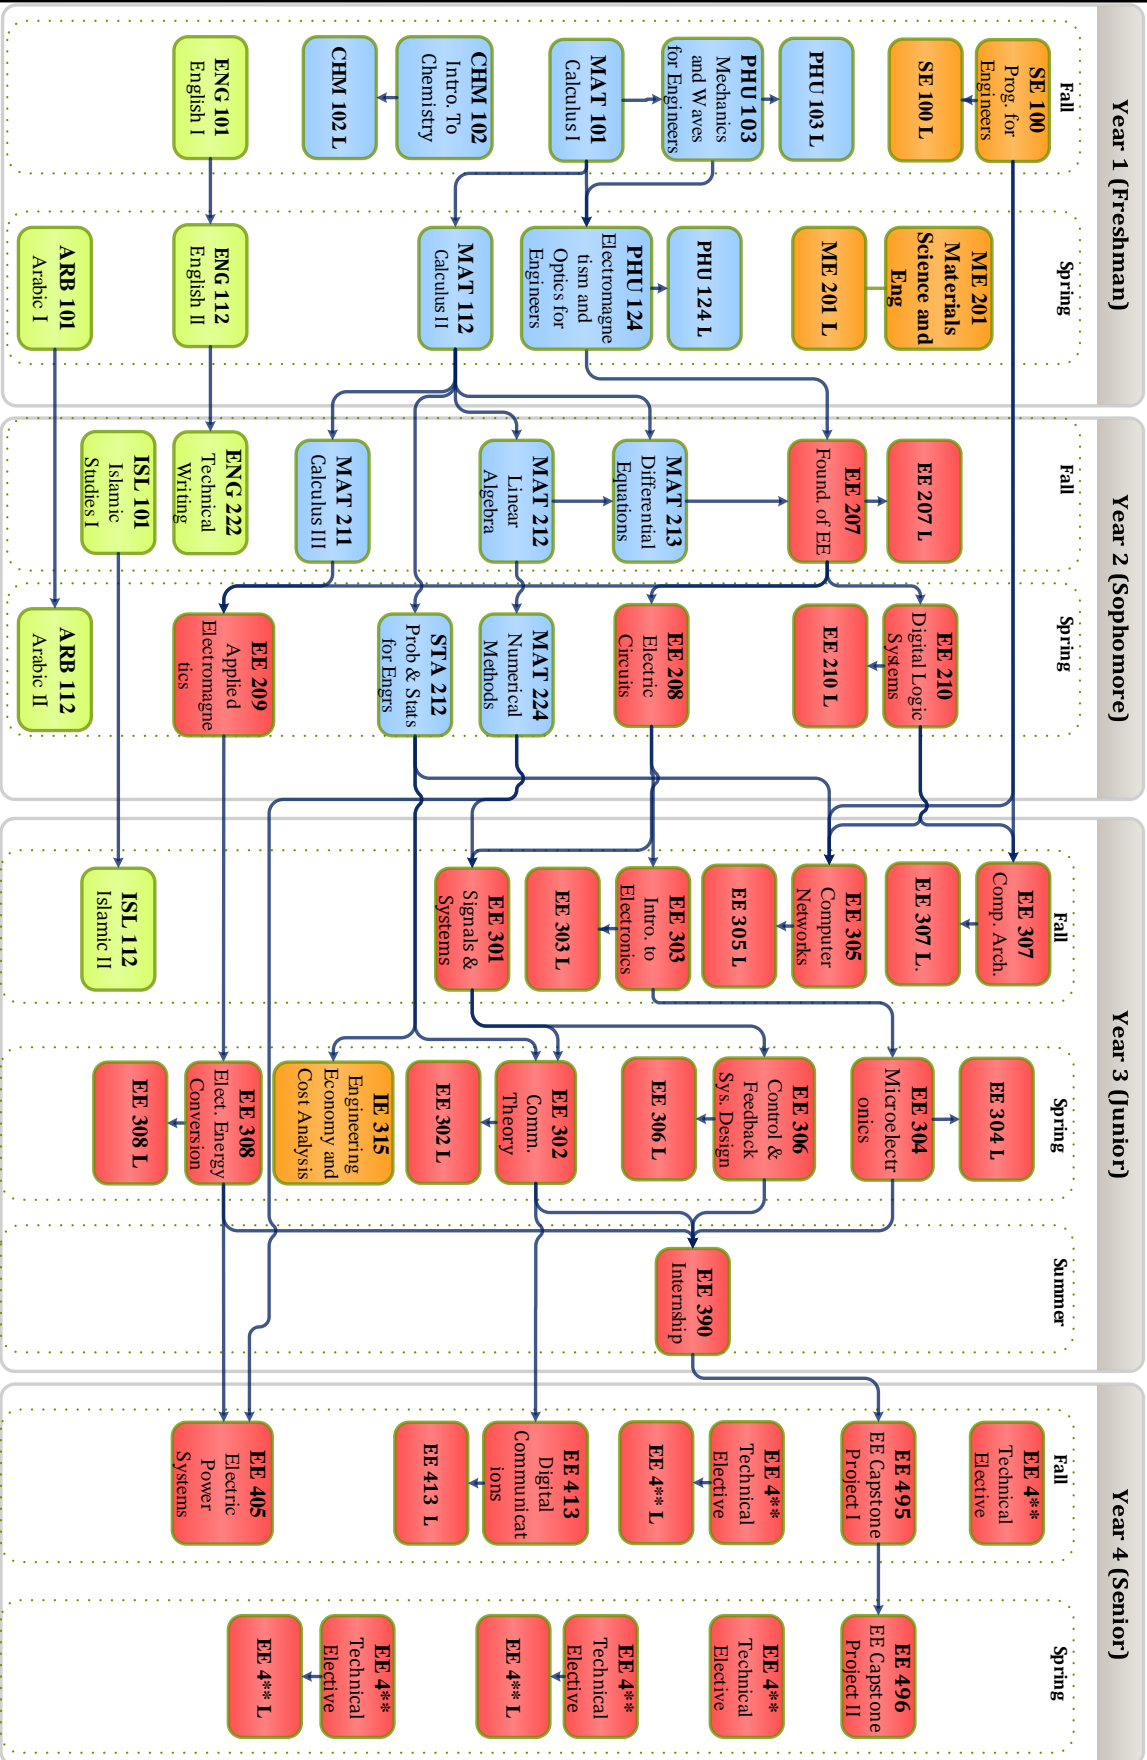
Year 1 (Freshman)

Fall

SE 100 Prog. for Engineers
SE 100 L
PHU 103 L
PHU 103 Mechanics and Waves for Engineers
MAT 101 Calculus I
CHM 102 Intro. To Chemistry
CHM 102 L
ENG 101 English I

Spring

ME 201 Materials Science and Eng
ME 201 L
PHU 124 L
PHU 124 Electromagnetism and Optics for Engineers
MAT 112 Calculus II
ENG 112 English II
ARB 101 Arabic I

Year 2 (Sophomore)

Fall

EE 207 L
EE 207 Found. of EE
MAT 213 Differential Equations
MAT 212 Linear Algebra
MAT 211 Calculus III
ENG 222 Technical Writing
ISL 101 Islamic Studies I

Spring

EE 210 Digital Logic Systems
EE 210 L
EE 208 Electric Circuits
MAT 224 Numerical Methods
STA 212 Prob & Stats for Engrs
EE 209 Applied Electromagnetics
ARB 112 Arabic II

Year 3 (Junior)

Fall

EE 307 Comp. Arch.
EE 307 L
EE 305 Computer Networks
EE 305 L
EE 303 Intro. to Electronics
EE 303 L
EE 301 Signals & Systems
ISL 112 Islamic II

Spring

EE 304 L
EE 304 Microelectronics
EE 306 Control & Feedback Sys. Design
EE 306 L
EE 302 Comm. Theory
EE 302 L
IE 315 Engineering Economy and Cost Analysis
EE 308 Elect. Energy Conversion
EE 308 L

Summer

EE 390 Internship

Year 4 (Senior)

Fall

EE 4** Technical Elective
EE 495 EE Capstone Project I
EE 4** Technical Elective
EE 4** L
EE 413 Digital Communications
EE 413 L
EE 405 Electric Power Systems

Spring

EE 496 EE Capstone Project II
EE 4** Technical Elective
EE 4** Technical Elective
EE 4** L
EE 4** Technical Elective
EE 4** L